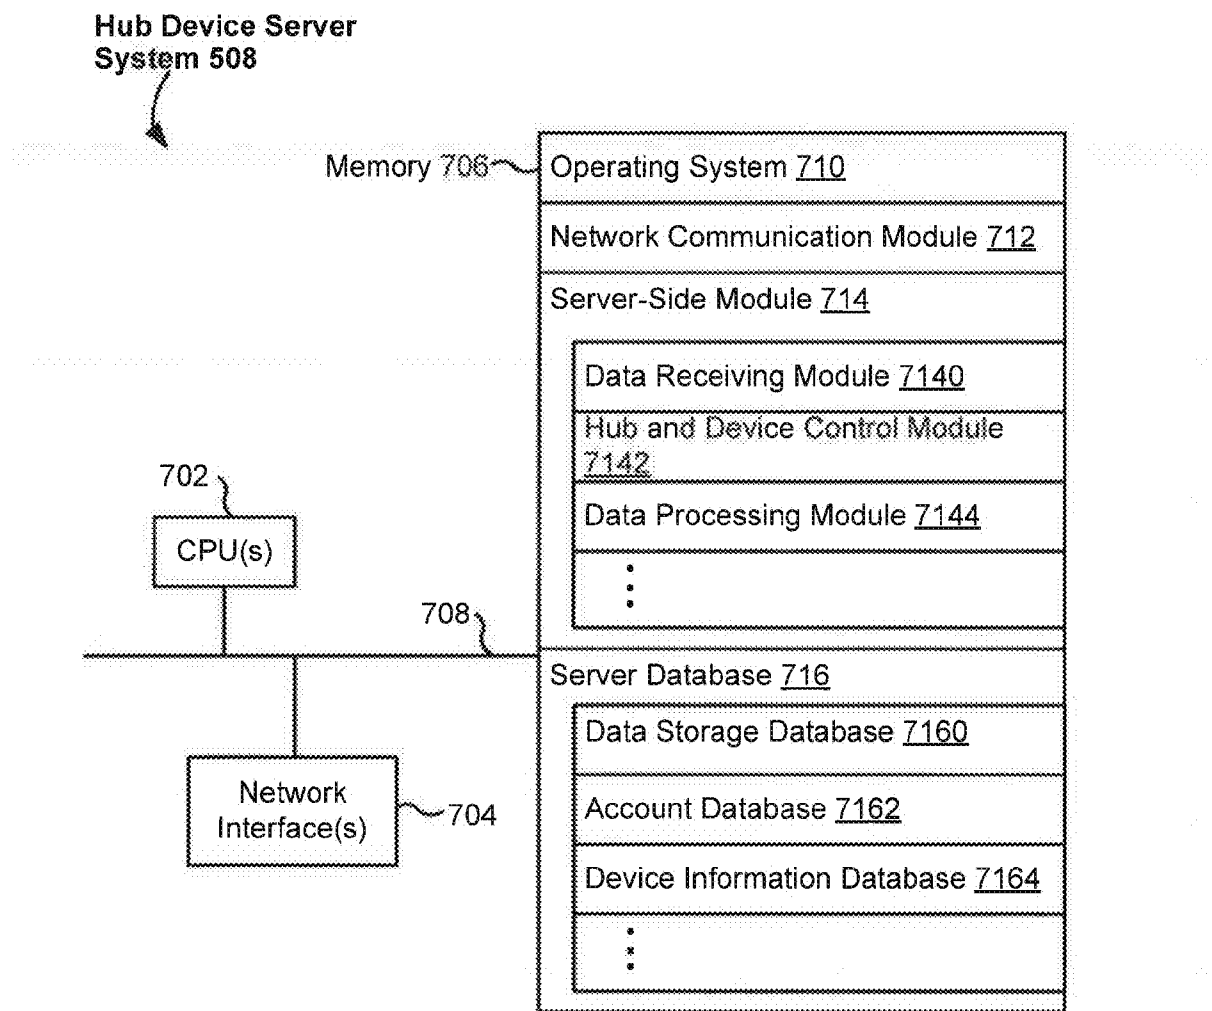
Hub Device Server System 508

Memory 706

Operating System 710

Network Communication Module 712

Server-Side Module 714

Data Receiving Module 7140

Hub and Device Control Module 7142

Data Processing Module 7144

⋮

702

CPU(s)

708

Server Database 716

Data Storage Database 7160

Account Database 7162

Device Information Database 7164

⋮

Network Interface(s)

704